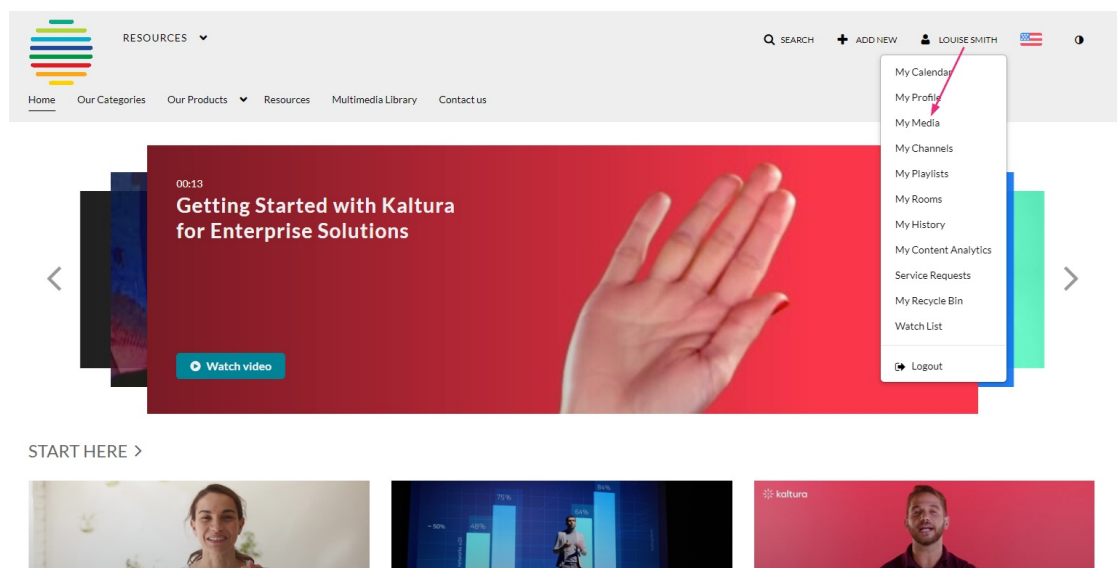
RESOURCES

SEARCH ADD NEW LOUISE SMITH

Home Our Categories Our Products Resources Multimedia Library Contact us

My Calendar
My Profile
My Media
My Channels
My Playlists
My Rooms
My History
My Content Analytics
Service Requests
My Recycle Bin
Watch List
Logout

00:13
Getting Started with Kaltura for Enterprise Solutions

Watch video

START HERE >

75%
48%
64%
84%

kaltura